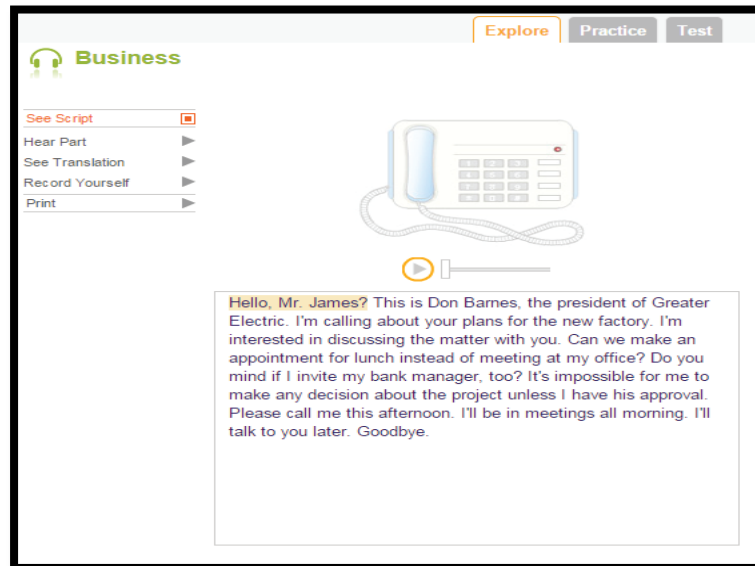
Explore Practice Test

Business

See Script
Hear Part
See Translation
Record Yourself
Print

Hello, Mr. James? This is Don Barnes, the president of Greater Electric. I'm calling about your plans for the new factory. I'm interested in discussing the matter with you. Can we make an appointment for lunch instead of meeting at my office? Do you mind if I invite my bank manager, too? It's impossible for me to make any decision about the project unless I have his approval. Please call me this afternoon. I'll be in meetings all morning. I'll talk to you later. Goodbye.